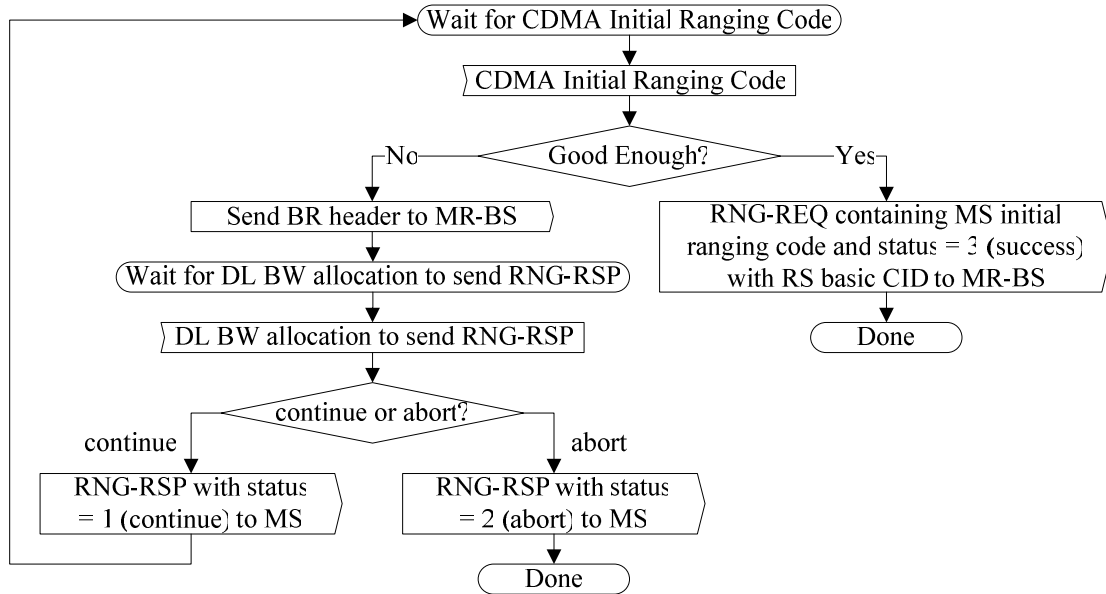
Wait for CDMA Initial Ranging Code

CDMA Initial Ranging Code

Good Enough?

No

Yes

Send BR header to MR-BS

RNG-REQ containing MS initial ranging code and status = 3 (success) with RS basic CID to MR-BS

Wait for DL BW allocation to send RNG-RSP

Done

DL BW allocation to send RNG-RSP

continue or abort?

continue

abort

RNG-RSP with status = 1 (continue) to MS

RNG-RSP with status = 2 (abort) to MS

Done